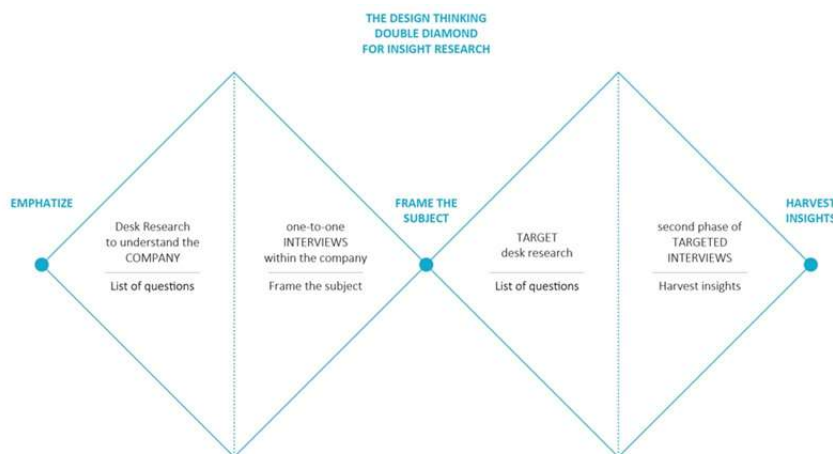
THE DESIGN THINKING
DOUBLE DIAMOND
FOR INSIGHT RESEARCH

EMPHATIZE

Desk Research to understand the COMPANY

List of questions

one-to-one INTERVIEWS within the company

Frame the subject

FRAME THE SUBJECT

TARGET desk research

List of questions

second phase of TARGETED INTERVIEWS

Harvest insights

HARVEST INSIGHTS